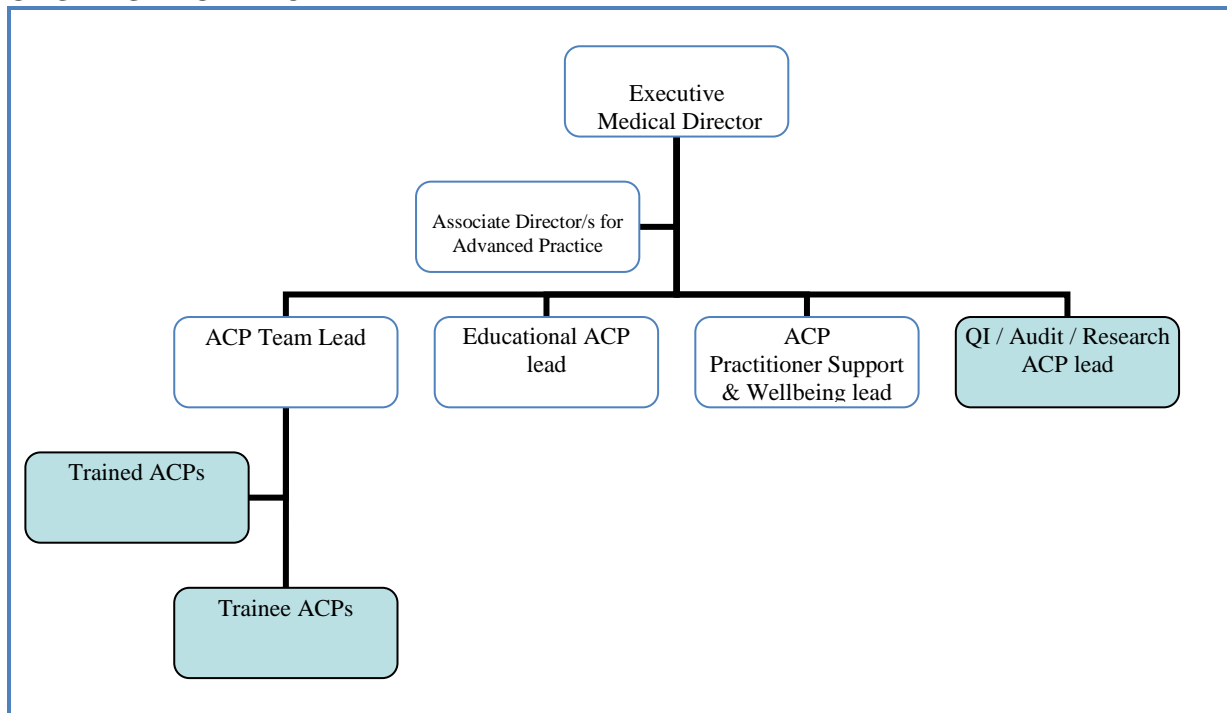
Executive Medical Director

Associate Director/s for Advanced Practice

ACP Team Lead

Educational ACP lead

ACP Practitioner Support & Wellbeing lead

QI / Audit / Research ACP lead

Trained ACPs

Trainee ACPs